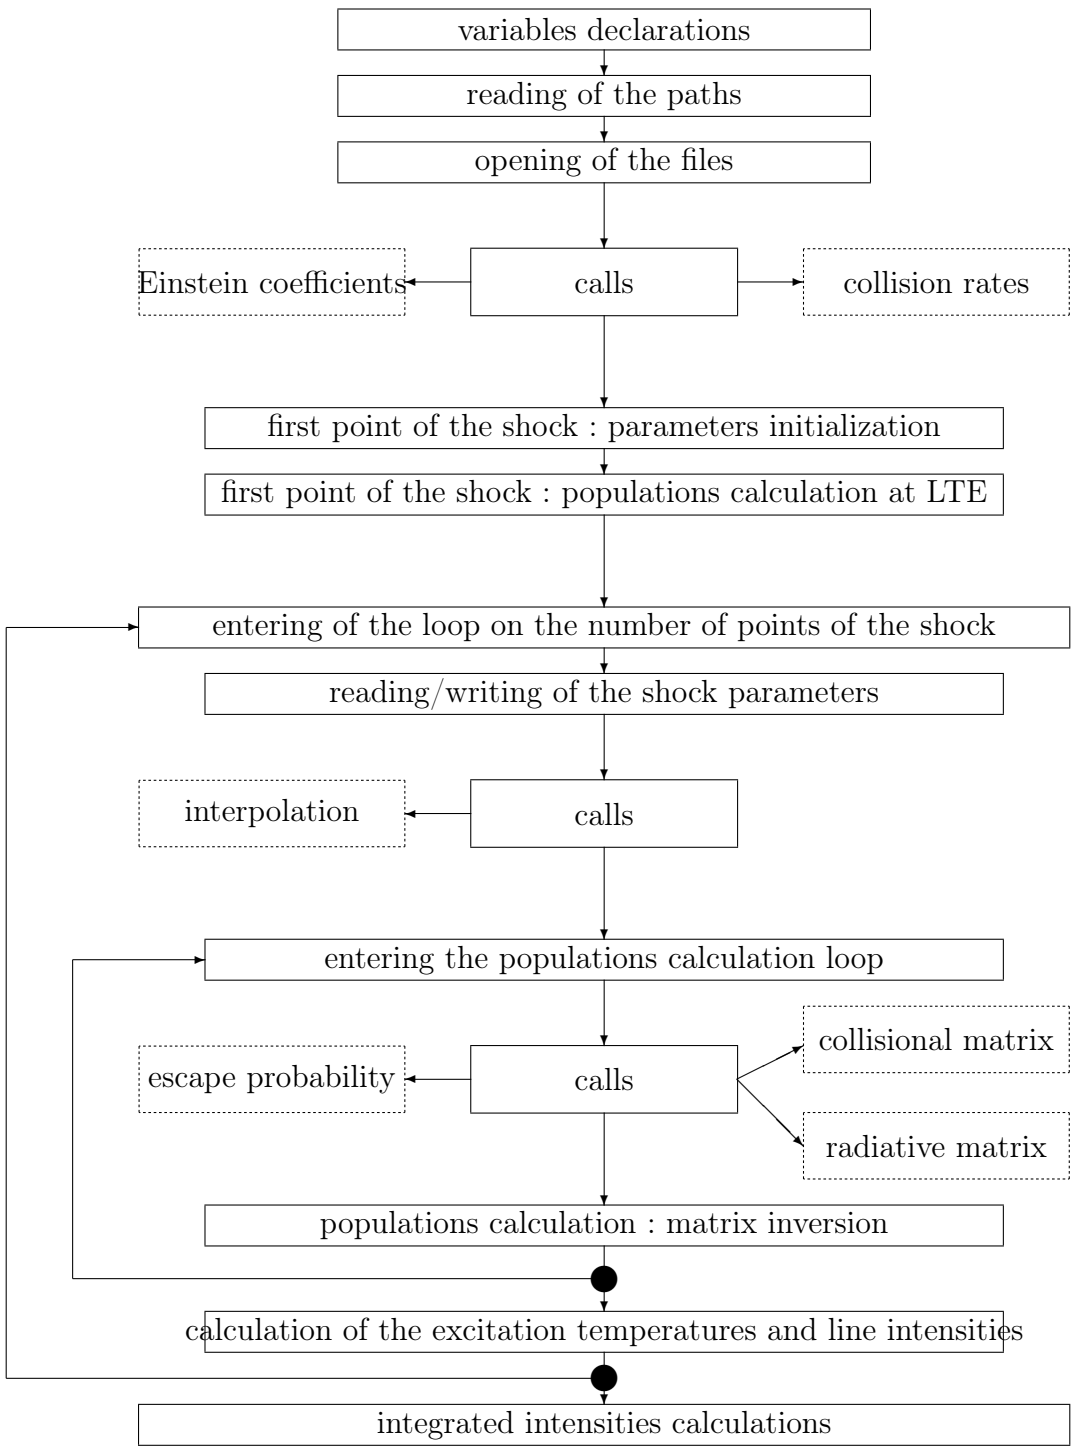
variables declarations

reading of the paths

opening of the files

Einstein coefficients

calls

collision rates

first point of the shock : parameters initialization

first point of the shock : populations calculation at LTE

entering of the loop on the number of points of the shock

reading/writing of the shock parameters

interpolation

calls

entering the populations calculation loop

collisional matrix

escape probability

calls

radiative matrix

populations calculation : matrix inversion

calculation of the excitation temperatures and line intensities

integrated intensities calculations